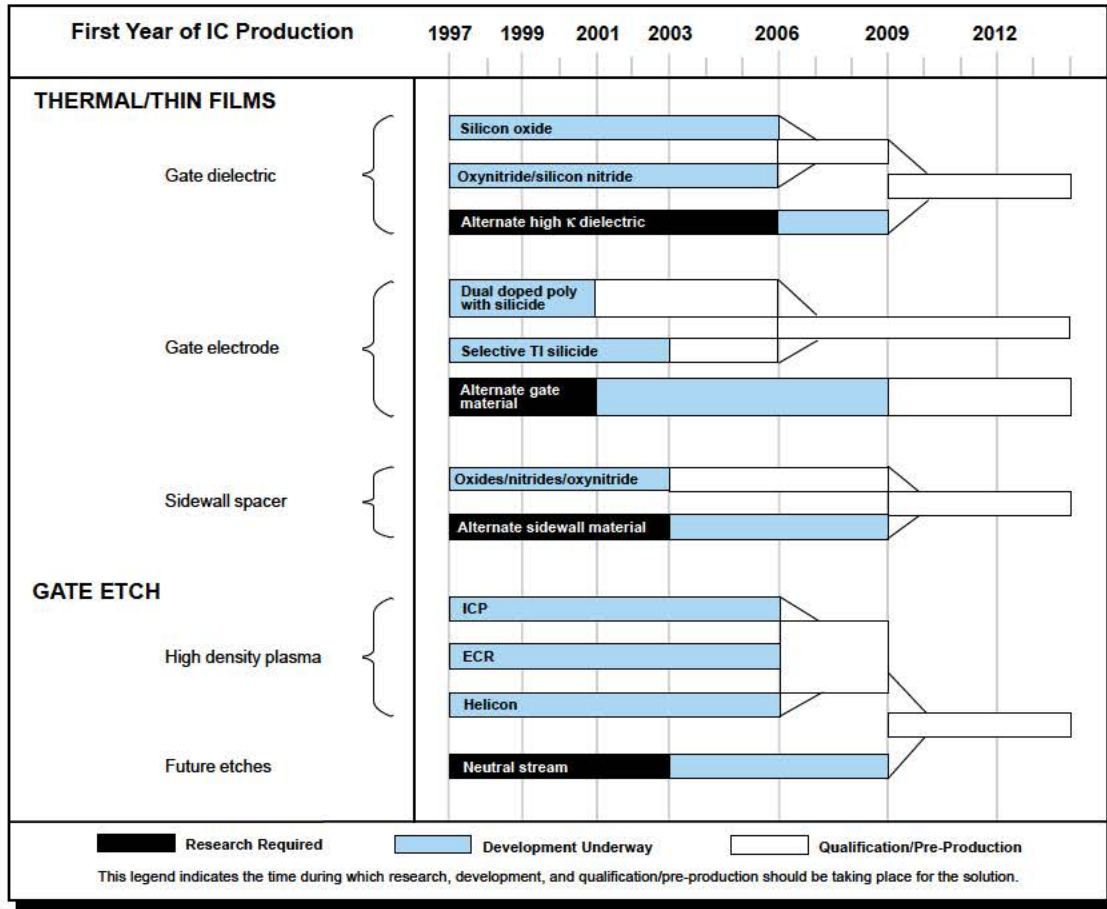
First Year of IC Production 1997 1999 2001 2003 2006 2009 2012

THERMAL/THIN FILMS

Gate dielectric

Silicon oxide

Oxynitride/silicon nitride

Alternate high κ dielectric

Gate electrode

Dual doped poly with silicide

Selective TI silicide

Alternate gate material

Sidewall spacer

Oxides/nitrides/oxynitride

Alternate sidewall material

GATE ETCH

High density plasma

ICP

ECR

Helicon

Future etches

Neutral stream

Research Required

Development Underway

Qualification/Pre-Production

This legend indicates the time during which research, development, and qualification/pre-production should be taking place for the solution.